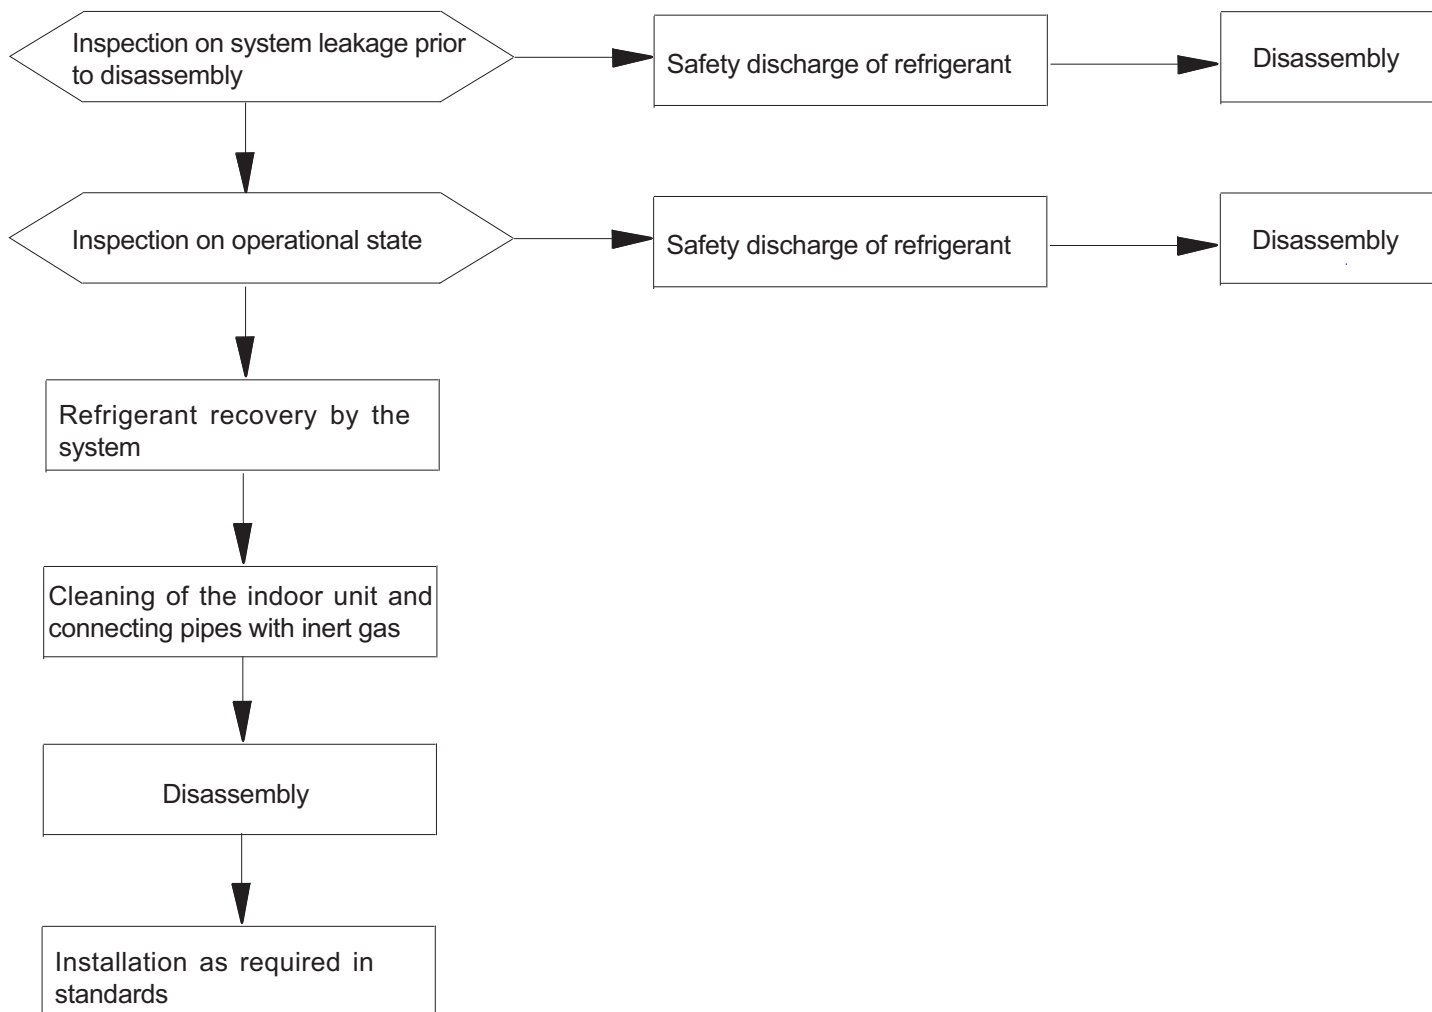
Inspection on system leakage prior to disassembly

Safety discharge of refrigerant

Disassembly

Inspection on operational state

Safety discharge of refrigerant

Disassembly

Refrigerant recovery by the system

Cleaning of the indoor unit and connecting pipes with inert gas

Disassembly

Installation as required in standards